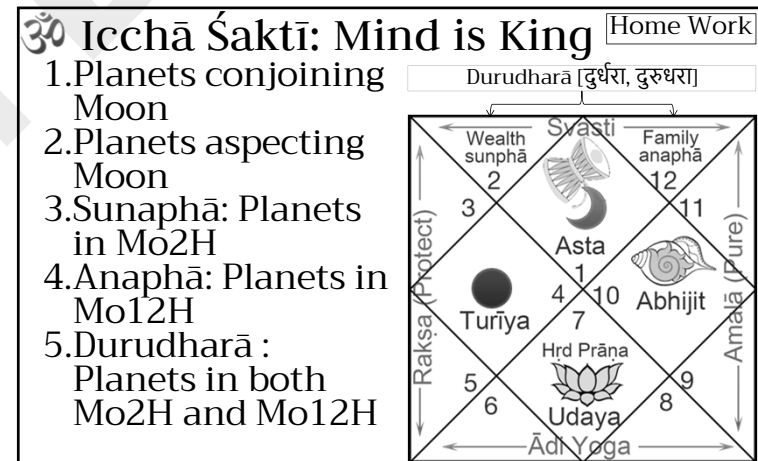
ॐ Icchā Śaktī: Mind is King

Home Work

1.Planets conjoining Moon
2.Planets aspecting Moon
3.Sunaphā: Planets in Mo2H
4.Anaphā: Planets in Mo12H
5.Durudharā : Planets in both Mo2H and Mo12H

Durudharā [दुर्धरा, दुरुधरा]

Svasti

Wealth sunphā

Family anaphā

2

12

3

11

Asta

1

Rakṣa (Protect)

Amalā (Pure)

Turīya

4

10

Abhijit

7

Hrd Prāṇa

5

9

6

8

Udaya

Ādi Yoga